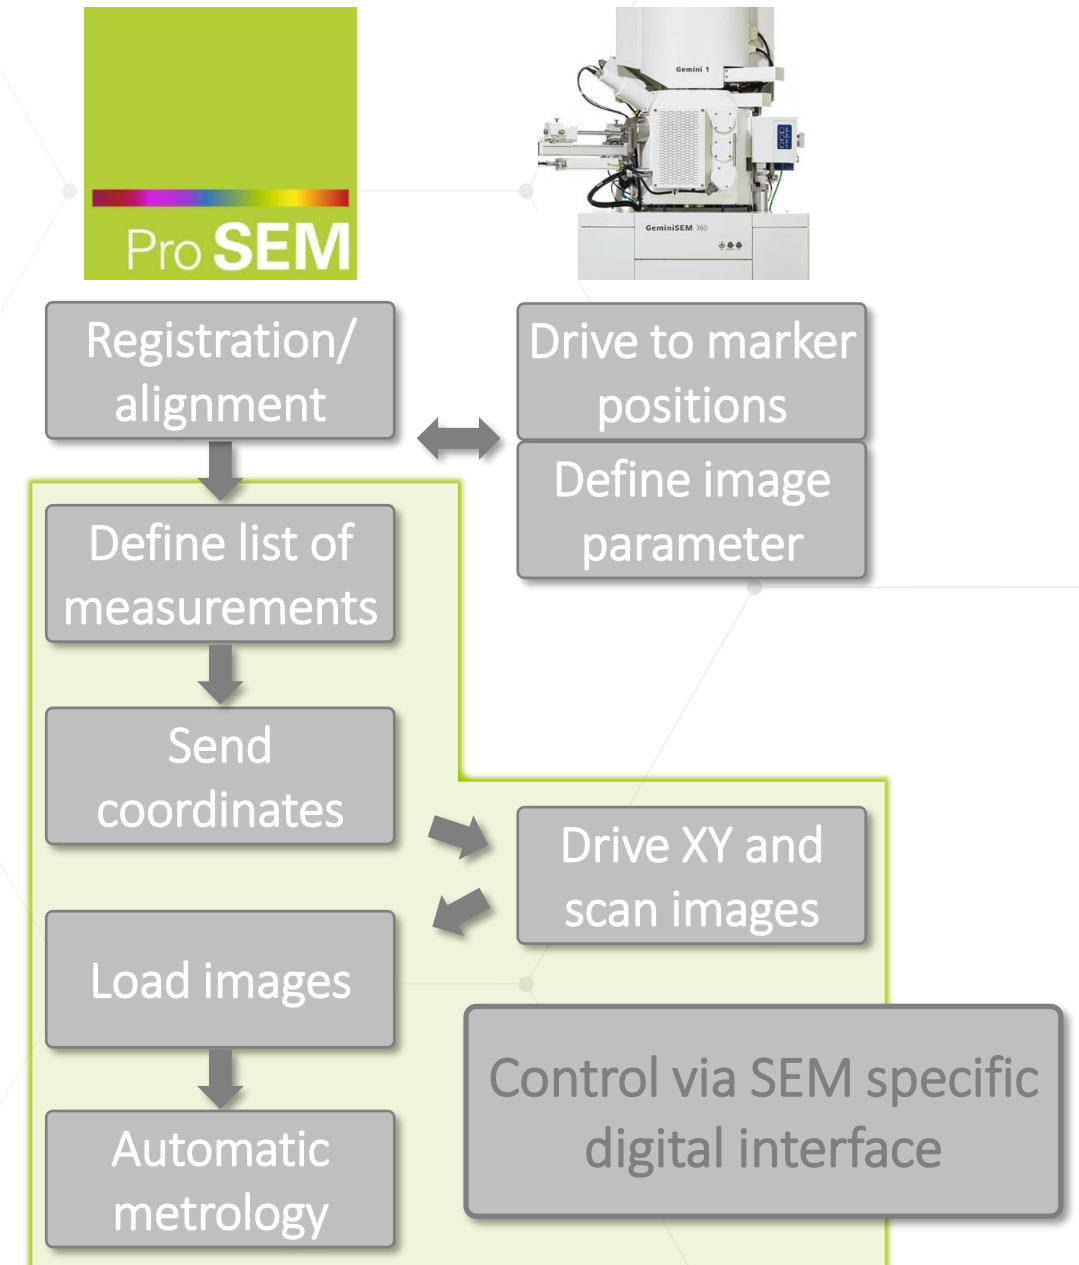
Pro SEM

Gemini 1

GeminiSEM 360

Registration/ alignment

Drive to marker positions

Define image parameter

Define list of measurements

Send coordinates

Drive XY and scan images

Load images

Control via SEM specific digital interface

Automatic metrology